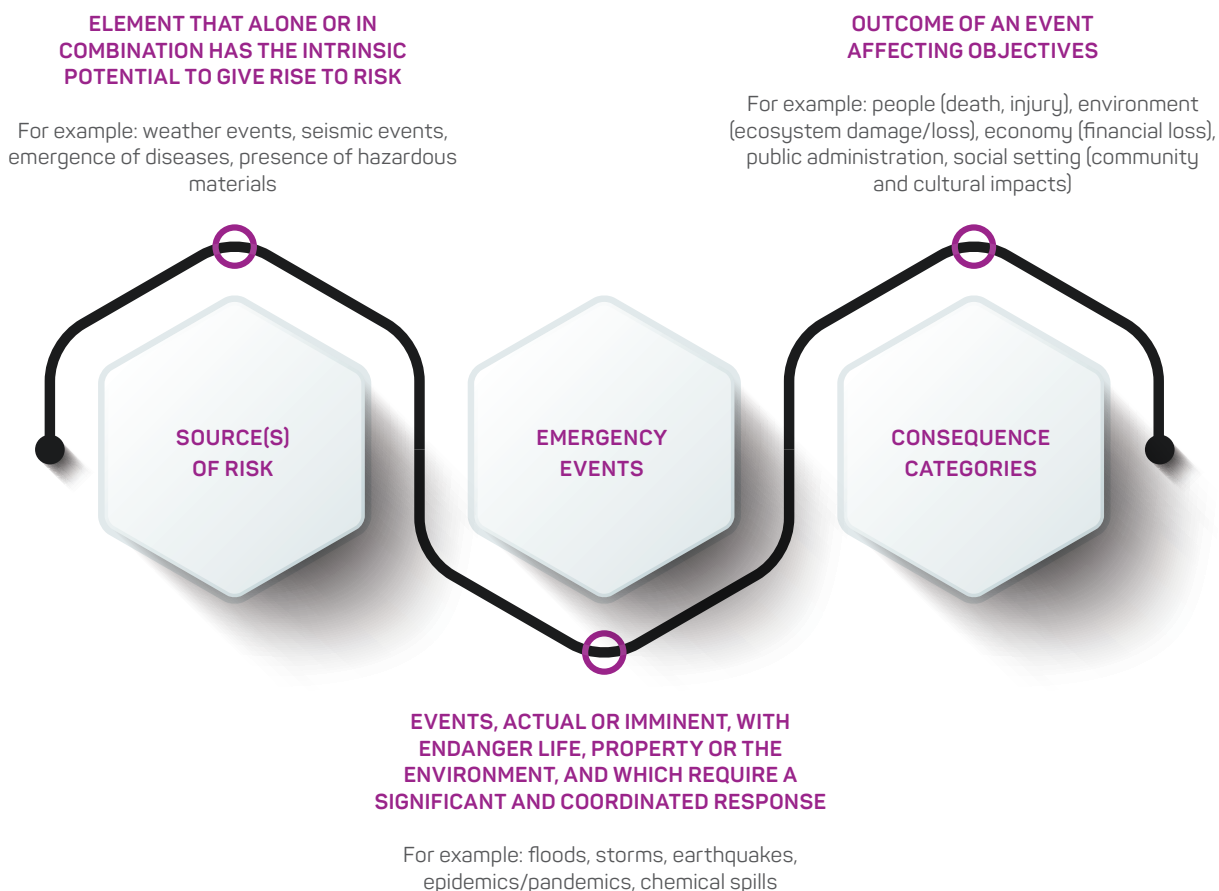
ELEMENT THAT ALONE OR IN COMBINATION HAS THE INTRINSIC POTENTIAL TO GIVE RISE TO RISK

For example: weather events, seismic events, emergence of diseases, presence of hazardous materials

OUTCOME OF AN EVENT AFFECTING OBJECTIVES

For example: people (death, injury), environment (ecosystem damage/loss), economy (financial loss), public administration, social setting (community and cultural impacts)

SOURCE(S) OF RISK

EMERGENCY EVENTS

CONSEQUENCE CATEGORIES

EVENTS, ACTUAL OR IMMINENT, WITH ENDANGER LIFE, PROPERTY OR THE ENVIRONMENT, AND WHICH REQUIRE A SIGNIFICANT AND COORDINATED RESPONSE

For example: floods, storms, earthquakes, epidemics/pandemics, chemical spills